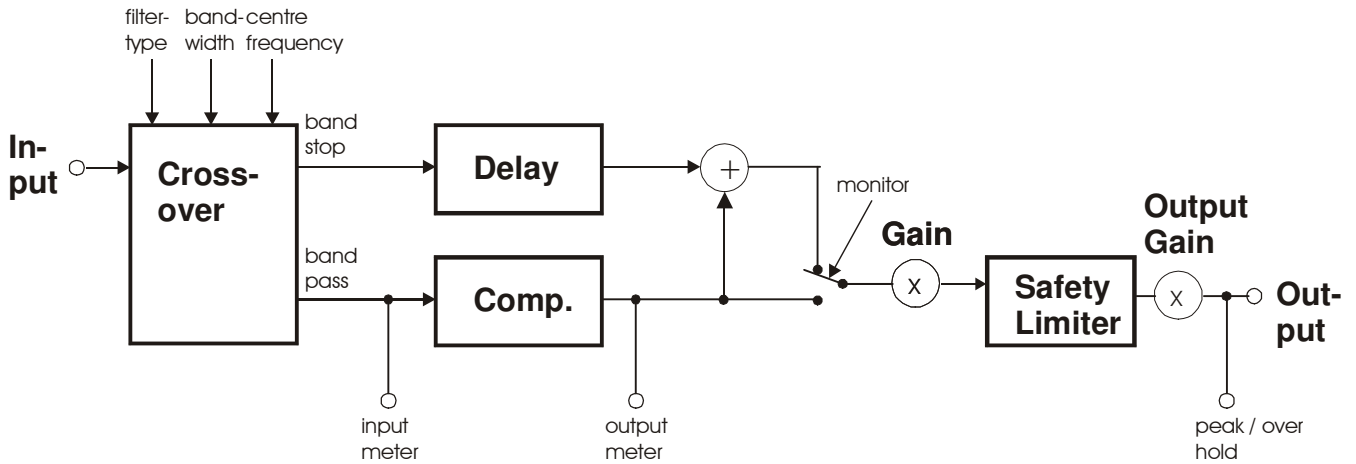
filter-type

band-width

centre frequency

In-put

Cross-over

band stop

band pass

Delay

Comp.

+

monitor

Gain

x

Safety Limiter

Output Gain

x

Out-put

input meter

output meter

peak / over hold